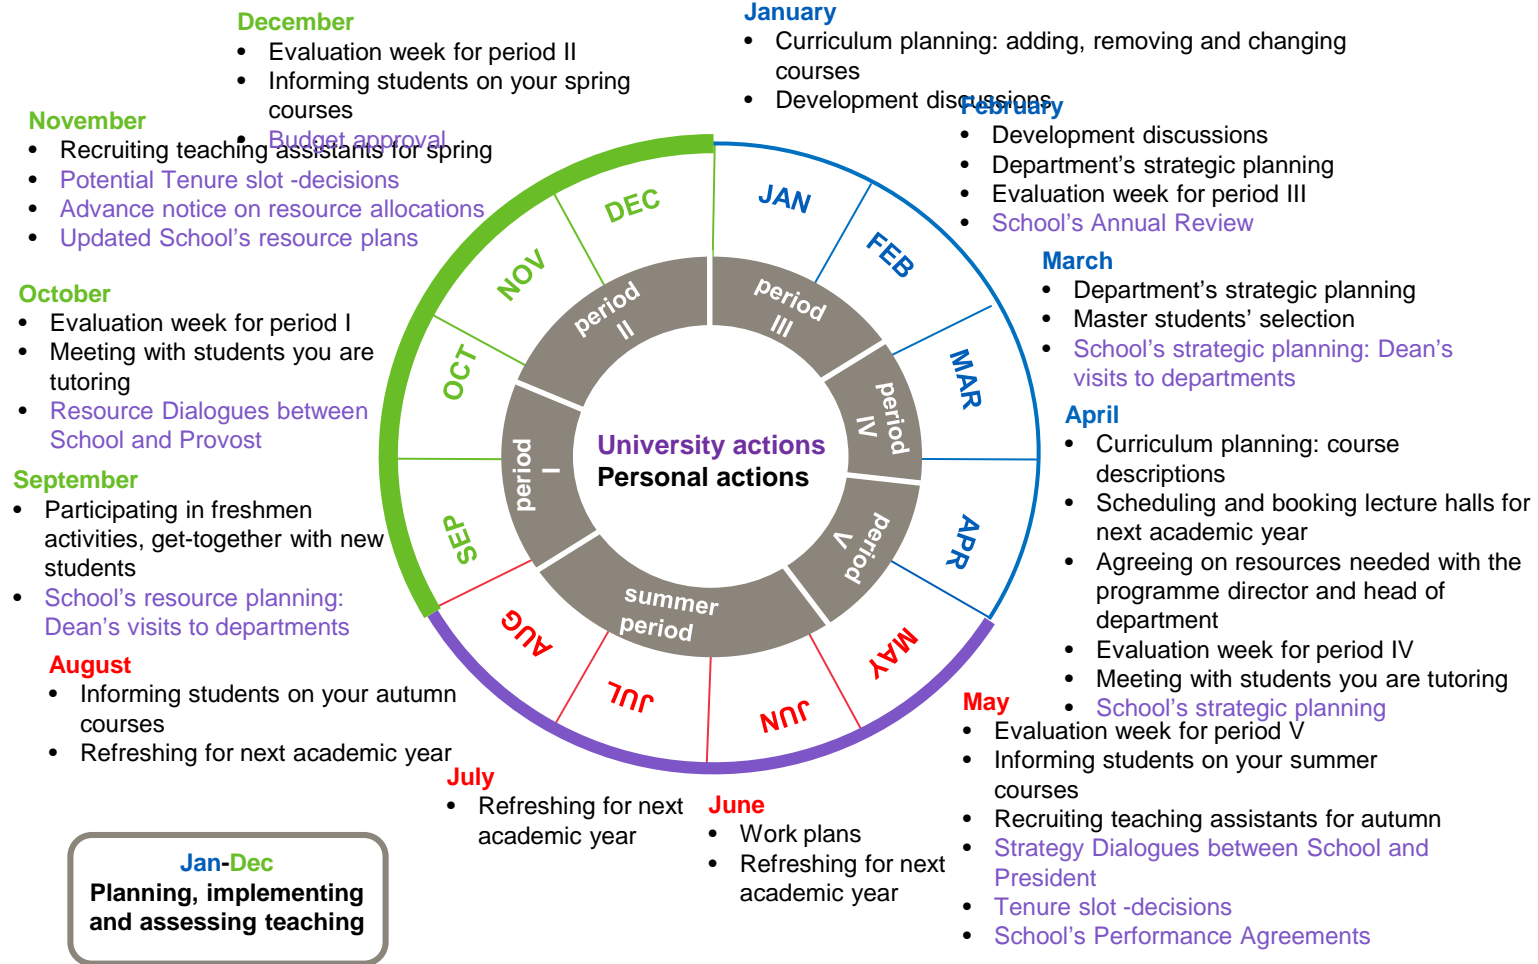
December
- Evaluation week for period II
- Informing students on your spring courses
- Budget approval

January
- Curriculum planning: adding, removing and changing courses
- Development discussions

November
- Recruiting teaching assistants for spring
- Potential Tenure slot -decisions
- Advance notice on resource allocations
- Updated School's resource plans

February
- Development discussions
- Department's strategic planning
- Evaluation week for period III
- School's Annual Review

October
- Evaluation week for period I
- Meeting with students you are tutoring
- Resource Dialogues between School and Provost

March
- Department's strategic planning
- Master students' selection
- School's strategic planning: Dean's visits to departments

DEC
JAN
NOV
FEB
OCT
MAR
SEP
APR
AUG
MAY
JUL
JUN

period II
period III
period IV
period I
period V
summer period

University actions
Personal actions

April
- Curriculum planning: course descriptions
- Scheduling and booking lecture halls for next academic year
- Agreeing on resources needed with the programme director and head of department
- Evaluation week for period IV
- Meeting with students you are tutoring
- School's strategic planning

September
- Participating in freshmen activities, get-together with new students
- School's resource planning: Dean's visits to departments

August
- Informing students on your autumn courses
- Refreshing for next academic year

May
- Evaluation week for period V
- Informing students on your summer courses
- Recruiting teaching assistants for autumn
- Strategy Dialogues between School and President
- Tenure slot -decisions
- School's Performance Agreements

July
- Refreshing for next academic year

June
- Work plans
- Refreshing for next academic year

Jan-Dec
Planning, implementing and assessing teaching